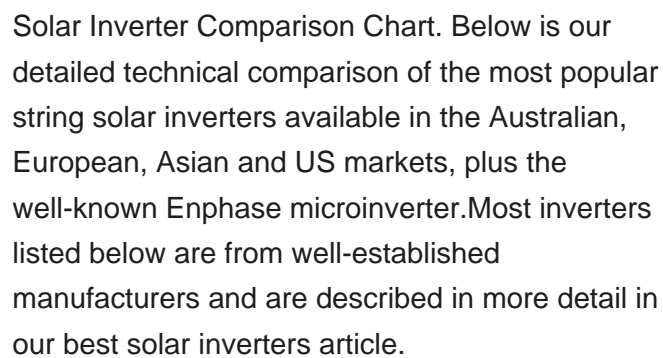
Solar Inverter Comparison Chart. Below is our detailed technical comparison of the most popular string solar inverters available in the Australian, European, Asian and US markets, plus the well-known Enphase microinverter.Most inverters listed below are from well-established manufacturers and are described in more detail in our best solar inverters article.